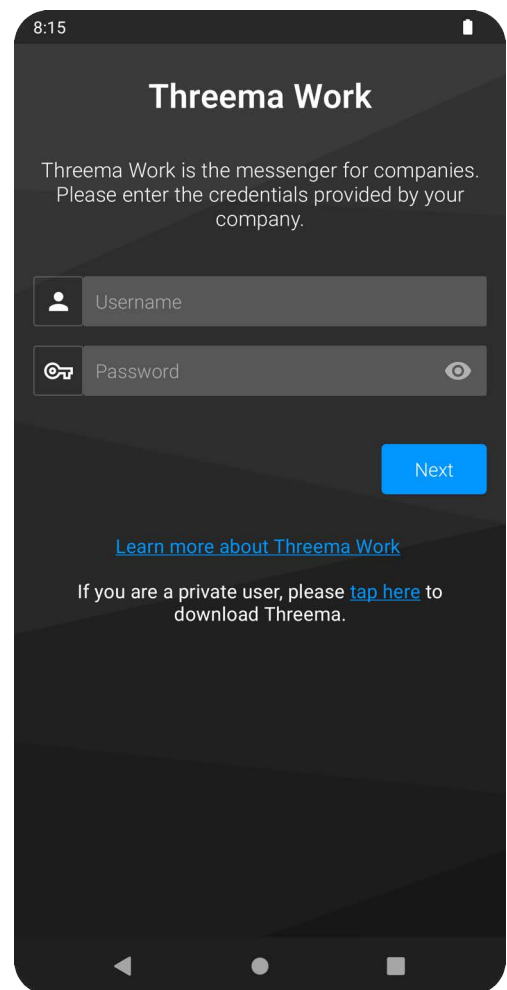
8:15

Threema Work

Threema Work is the messenger for companies. Please enter the credentials provided by your company.

Username

Password

Next

Learn more about Threema Work

If you are a private user, please tap here to download Threema.